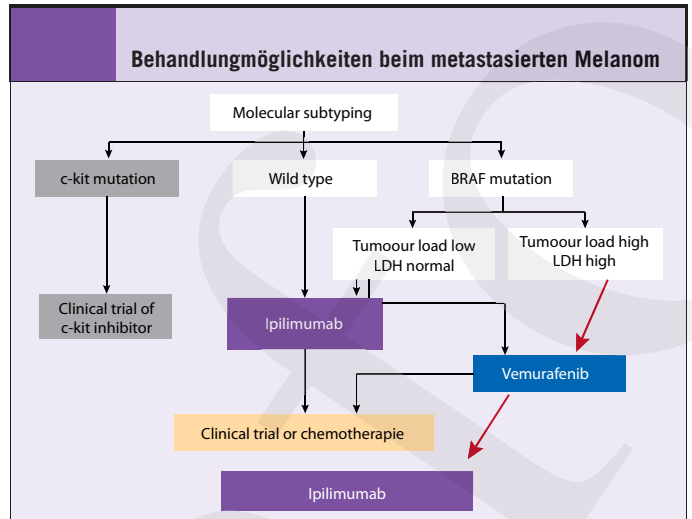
Behandlungmöglichkeiten beim metastasierten Melanom

Molecular subtyping

c-kit mutation

Wild type

BRAF mutation

Tumoour load low LDH normal

Tumoour load high LDH high

Clinical trial of c-kit inhibitor

Ipilimumab

Vemurafenib

Clinical trial or chemotherapie

Ipilimumab